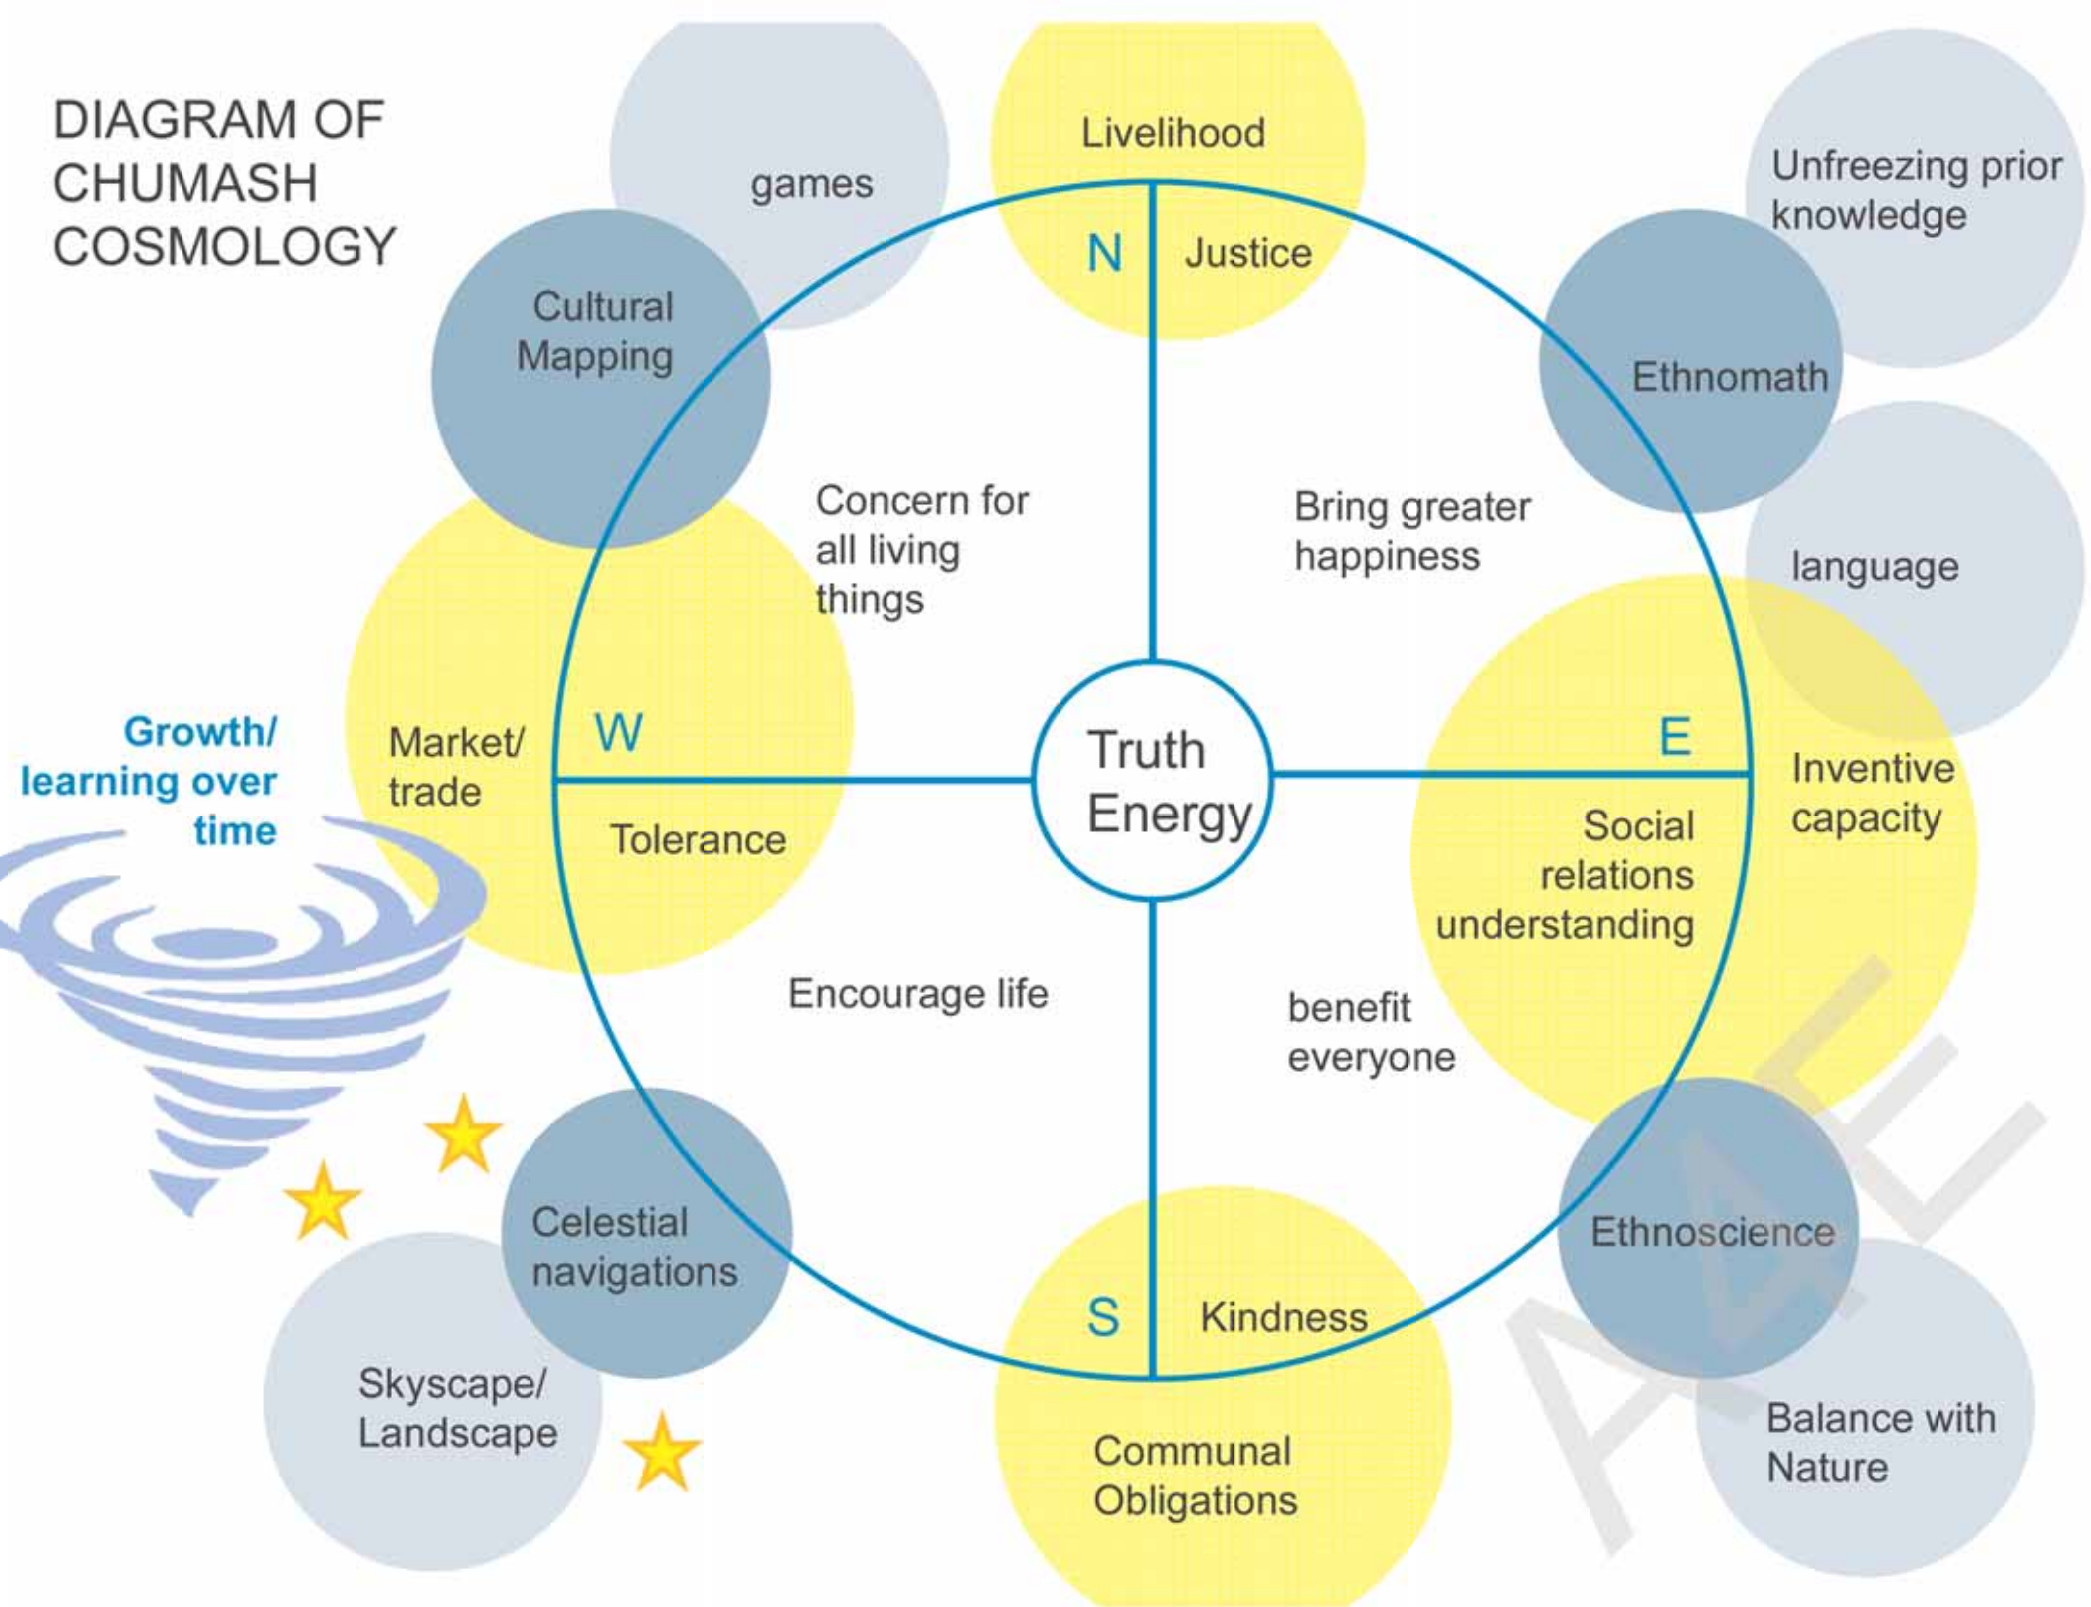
DIAGRAM OF CHUMASH COSMOLOGY

games

Livelihood

N

Justice

Unfreezing prior knowledge

Cultural Mapping

Ethnomath

Concern for all living things

Bring greater happiness

language

Growth/ learning over time

Market/ trade

W

Truth Energy

E

Inventive capacity

Tolerance

Social relations understanding

Encourage life

benefit everyone

Celestial navigations

Ethnoscience

S

Kindness

Skyscape/ Landscape

Communal Obligations

Balance with Nature

A4E